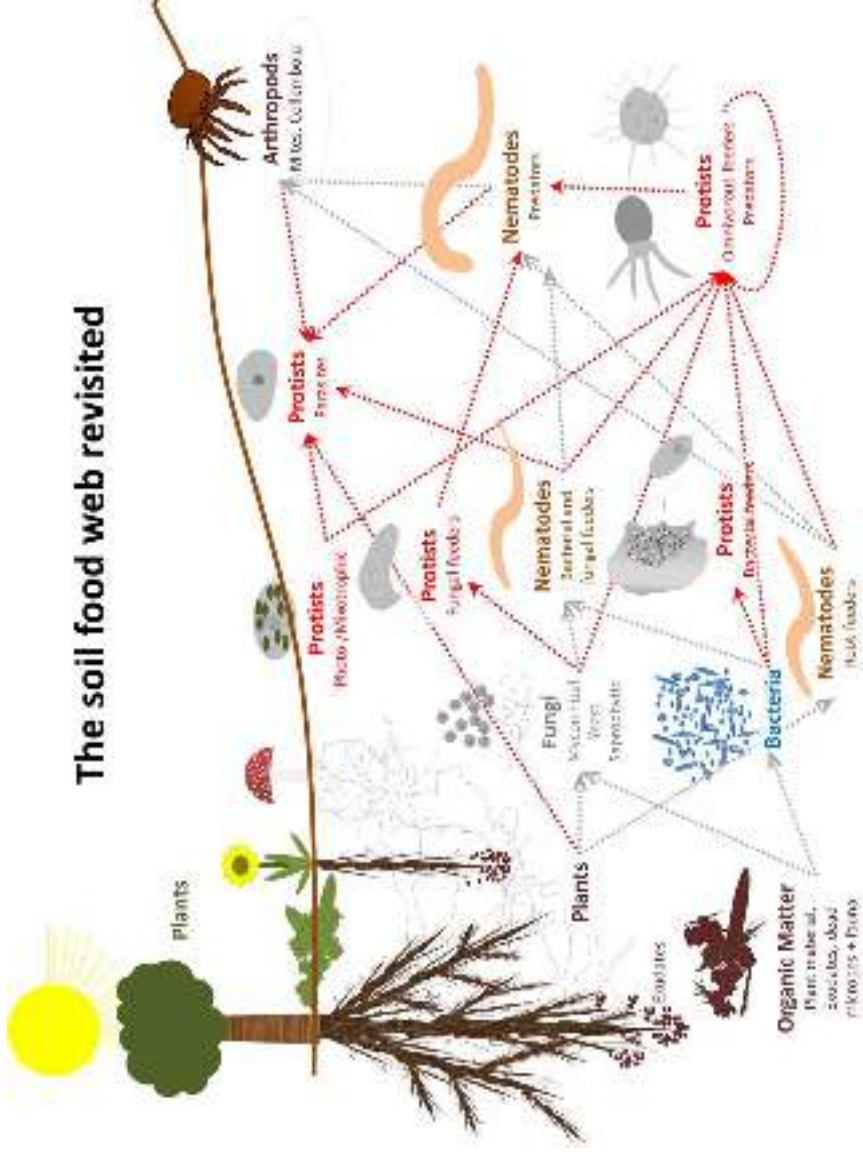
The soil food web revisited

Plants

Exudates

Organic Matter
Plant material, exudates, dead microbes + fauna

Plants

Fungi
Mycorrhizal
Root
Saprotrophs

Bacteria

Nematodes
Root feeders

Protists
Bacterial feeders

Nematodes
Bacterial and fungal feeders

Protists
Fungal feeders

Protists
Photo-/Mixotrophic

Protists
Parasites

Nematodes
Predators

Protists
Omnivorous feeders
Predators

Arthropods
Mites, Collembola